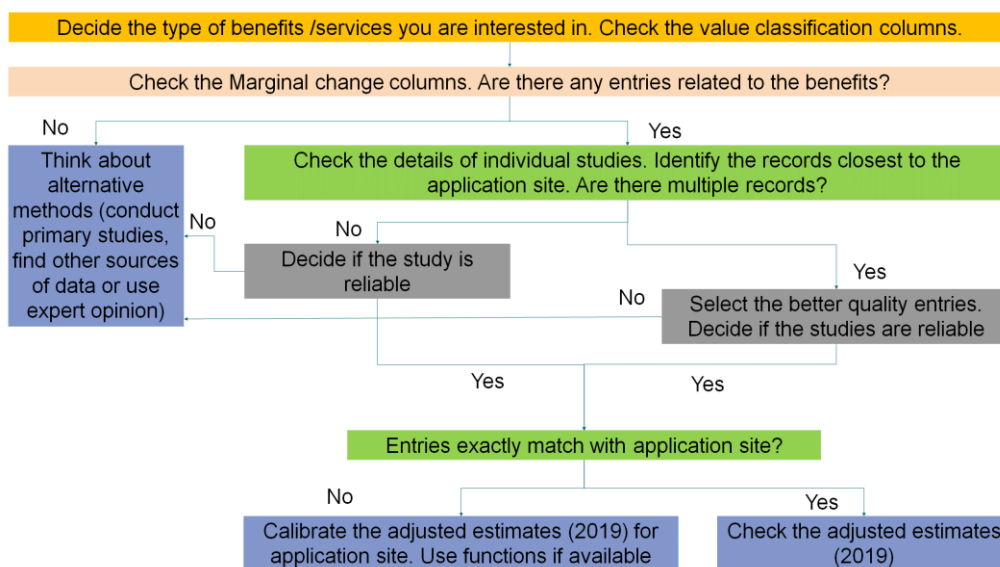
Decide the type of benefits /services you are interested in. Check the value classification columns.

Check the Marginal change columns. Are there any entries related to the benefits?

No

Yes

Think about alternative methods (conduct primary studies, find other sources of data or use expert opinion)

Check the details of individual studies. Identify the records closest to the application site. Are there multiple records?

No

No

Decide if the study is reliable

Yes

No

Select the better quality entries. Decide if the studies are reliable

Yes

Yes

Entries exactly match with application site?

No

Yes

Calibrate the adjusted estimates (2019) for application site. Use functions if available

Check the adjusted estimates (2019)